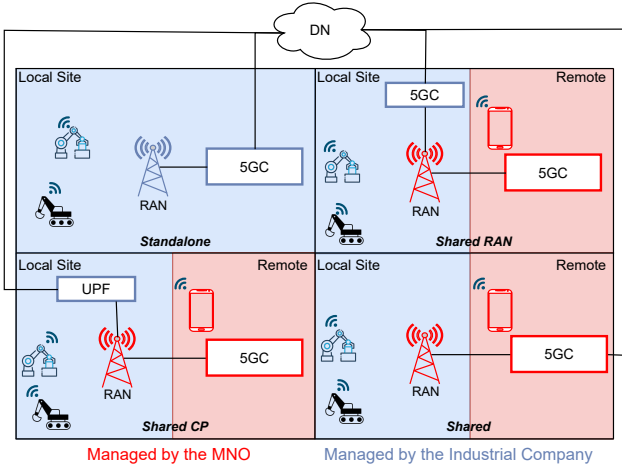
DN

Local Site

RAN

5GC

Standalone

Local Site

5GC

Remote

RAN

5GC

Shared RAN

Local Site

UPF

Remote

RAN

5GC

Shared CP

Local Site

Remote

RAN

5GC

Shared

Managed by the MNO

Managed by the Industrial Company